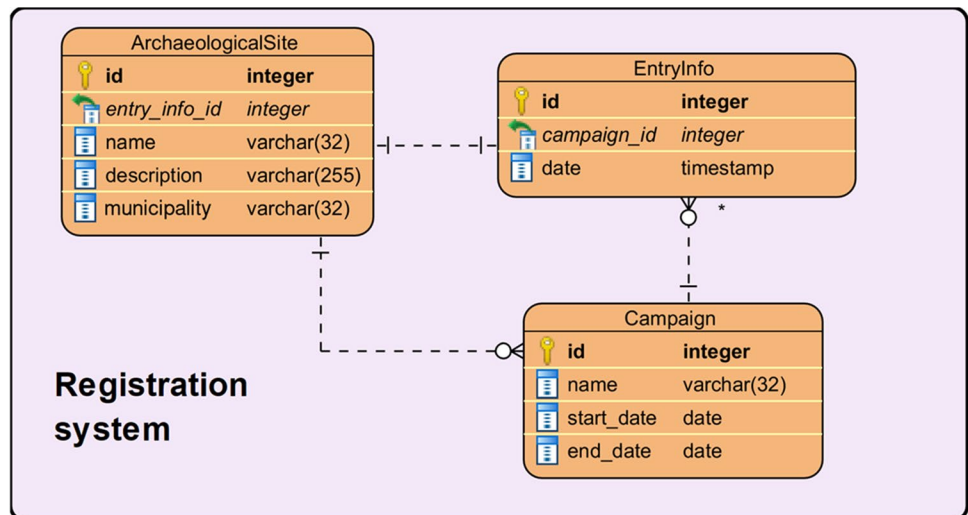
ArchaeologicalSite

| | |
|---|---|
| **id** | **integer** |
| *entry_info_id* | *integer* |
| name | varchar(32) |
| description | varchar(255) |
| municipality | varchar(32) |

EntryInfo

| | |
|---|---|
| **id** | **integer** |
| *campaign_id* | *integer* |
| date | timestamp |

*

Campaign

| | |
|---|---|
| **id** | **integer** |
| name | varchar(32) |
| start_date | date |
| end_date | date |

**Registration system**